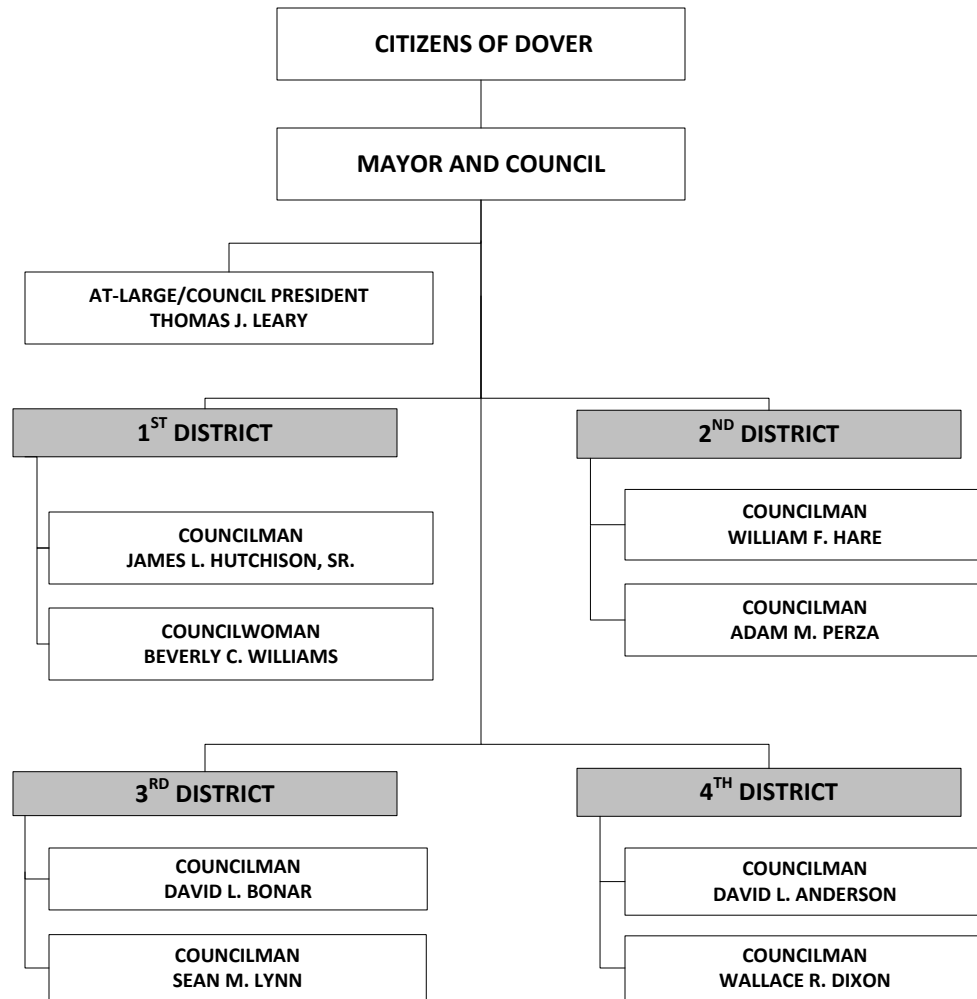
CITIZENS OF DOVER

MAYOR AND COUNCIL

AT-LARGE/COUNCIL PRESIDENT
THOMAS J. LEARY

1$^{ST}$ DISTRICT

COUNCILMAN
JAMES L. HUTCHISON, SR.

COUNCILWOMAN
BEVERLY C. WILLIAMS

2$^{ND}$ DISTRICT

COUNCILMAN
WILLIAM F. HARE

COUNCILMAN
ADAM M. PERZA

3$^{RD}$ DISTRICT

COUNCILMAN
DAVID L. BONAR

COUNCILMAN
SEAN M. LYNN

4$^{TH}$ DISTRICT

COUNCILMAN
DAVID L. ANDERSON

COUNCILMAN
WALLACE R. DIXON